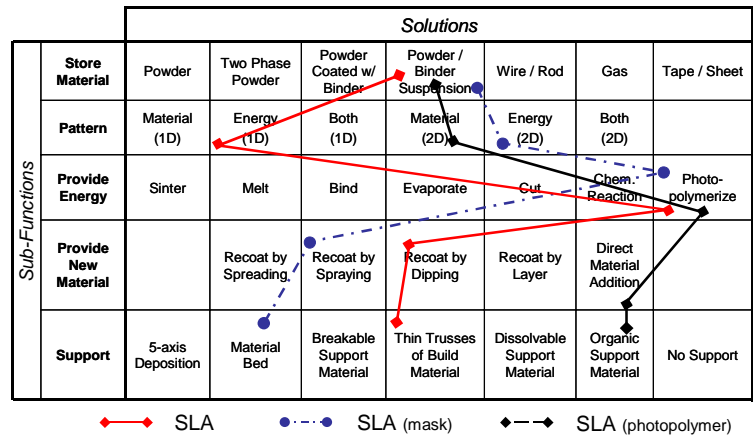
| Sub-Functions | Solutions | | | | | | |
|---|---|---|---|---|---|---|---|
| Store Material | Powder | Two Phase Powder | Powder Coated w/ Binder | Powder / Binder Suspension | Wire / Rod | Gas | Tape / Sheet |
| Pattern | Material (1D) | Energy (1D) | Both (1D) | Material (2D) | Energy (2D) | Both (2D) | |
| Provide Energy | Sinter | Melt | Bind | Evaporate | Cut | Chem. Reaction | Photo-polymerize |
| Provide New Material | | Recoat by Spreading | Recoat by Spraying | Recoat by Dipping | Recoat by Layer | Direct Material Addition | |
| Support | 5-axis Deposition | Material Bed | Breakable Support Material | Thin Trusses of Build Material | Dissolvable Support Material | Organic Support Material | No Support |

SLA SLA (mask) SLA (photopolymer)